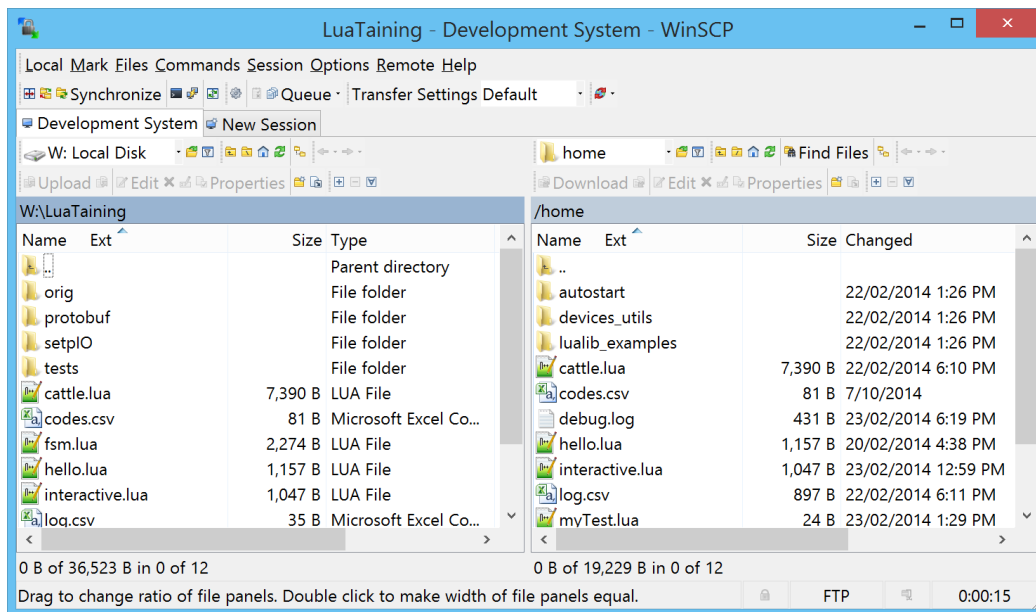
LuaTaining - Development System - WinSCP

Local Mark Files Commands Session Options Remote Help

Synchronize Queue Transfer Settings Default

Development System New Session

W: Local Disk

Upload Edit Properties

W:\LuaTaining

| Name | Ext | Size | Type |
|---|---|---|---|
| .. | | | Parent directory |
| orig | | | File folder |
| protobuf | | | File folder |
| setpIO | | | File folder |
| tests | | | File folder |
| cattle.lua | | 7,390 B | LUA File |
| codes.csv | | 81 B | Microsoft Excel Co... |
| fsm.lua | | 2,274 B | LUA File |
| hello.lua | | 1,157 B | LUA File |
| interactive.lua | | 1,047 B | LUA File |
| log.csv | | 35 B | Microsoft Excel Co... |

0 B of 36,523 B in 0 of 12

home

Find Files

Download Edit Properties

/home

| Name | Ext | Size | Changed |
|---|---|---|---|
| .. | | | |
| autostart | | | 22/02/2014 1:26 PM |
| devices_utils | | | 22/02/2014 1:26 PM |
| lualib_examples | | | 22/02/2014 1:26 PM |
| cattle.lua | | 7,390 B | 22/02/2014 6:10 PM |
| codes.csv | | 81 B | 7/10/2014 |
| debug.log | | 431 B | 23/02/2014 6:19 PM |
| hello.lua | | 1,157 B | 20/02/2014 4:38 PM |
| interactive.lua | | 1,047 B | 23/02/2014 12:59 PM |
| log.csv | | 897 B | 23/02/2014 6:11 PM |
| myTest.lua | | 24 B | 23/02/2014 1:29 PM |

0 B of 19,229 B in 0 of 12

Drag to change ratio of file panels. Double click to make width of file panels equal.

FTP

0:00:15